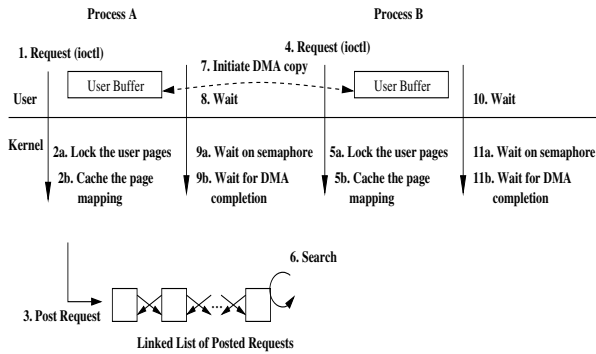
Process A

Process B

1. Request (ioctl)

4. Request (ioctl)

7. Initiate DMA copy

User Buffer

User Buffer

User

8. Wait

10. Wait

Kernel

2a. Lock the user pages

2b. Cache the page mapping

9a. Wait on semaphore

9b. Wait for DMA completion

5a. Lock the user pages

5b. Cache the page mapping

11a. Wait on semaphore

11b. Wait for DMA completion

6. Search

3. Post Request

Linked List of Posted Requests